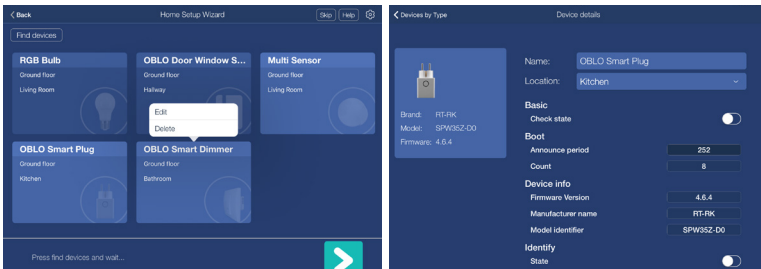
< Back
Home Setup Wizard
Skip
Help

Find devices

RGB Bulb
Ground floor
Living Room

OBLO Door Window S...
Ground floor
Hallway

Multi Sensor
Ground floor
Living Room

Edit
Delete

OBLO Smart Plug
Ground floor
Kitchen

OBLO Smart Dimmer
Ground floor
Bathroom

Press find devices and wait...

< Devices by Type
Device details

Brand: RT-RK
Model: SPW35Z-D0
Firmware: 4.6.4

Name: OBLO Smart Plug
Location: Kitchen

Basic
Check state

Boot
Announce period 252
Count 8

Device info
Firmware Version 4.6.4
Manufacturer name RT-RK
Model identifier SPW35Z-D0

Identify
State